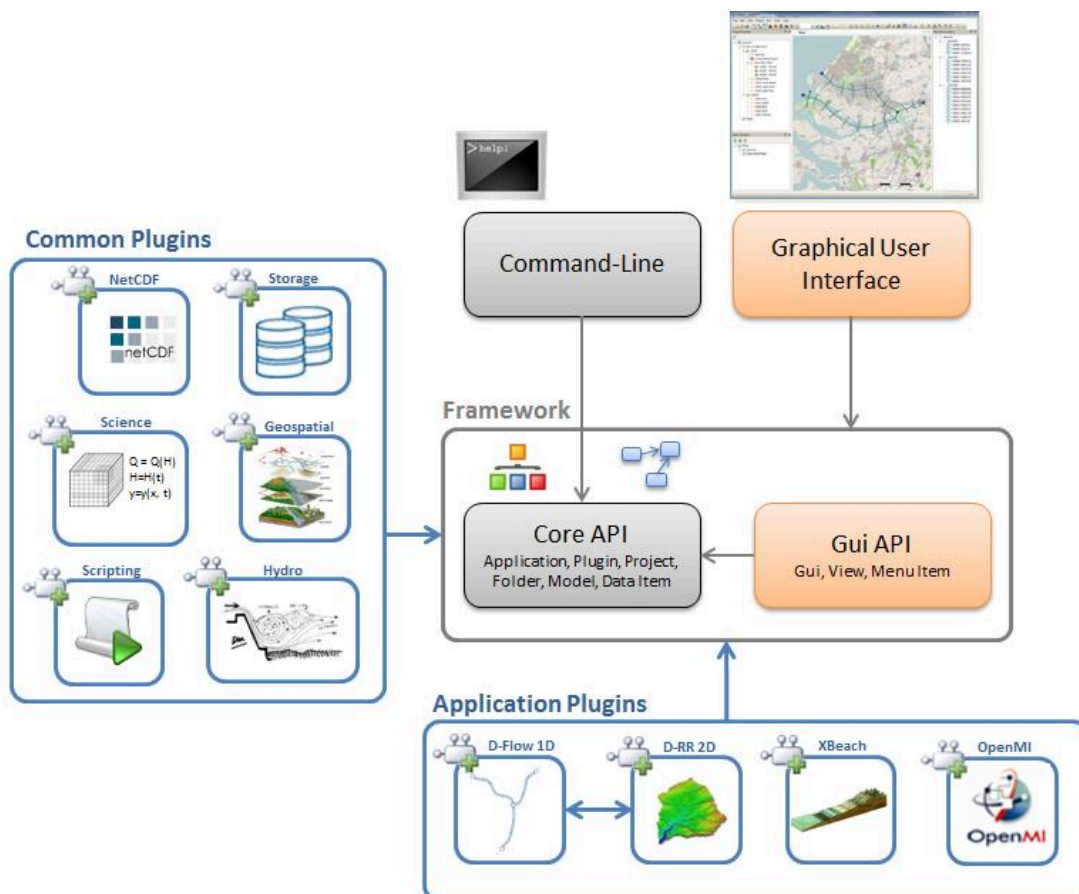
>help!

Command-Line

Graphical User Interface

Common Plugins

NetCDF

netCDF

Storage

Science

Q = Q(H)
H=H(t)
y=y(x, t)

Geospatial

Scripting

Hydro

Framework

Core API
Application, Plugin, Project, Folder, Model, Data Item

Gui API
Gui, View, Menu Item

Application Plugins

D-Flow 1D

D-RR 2D

XBeach

OpenMI

OpenMI